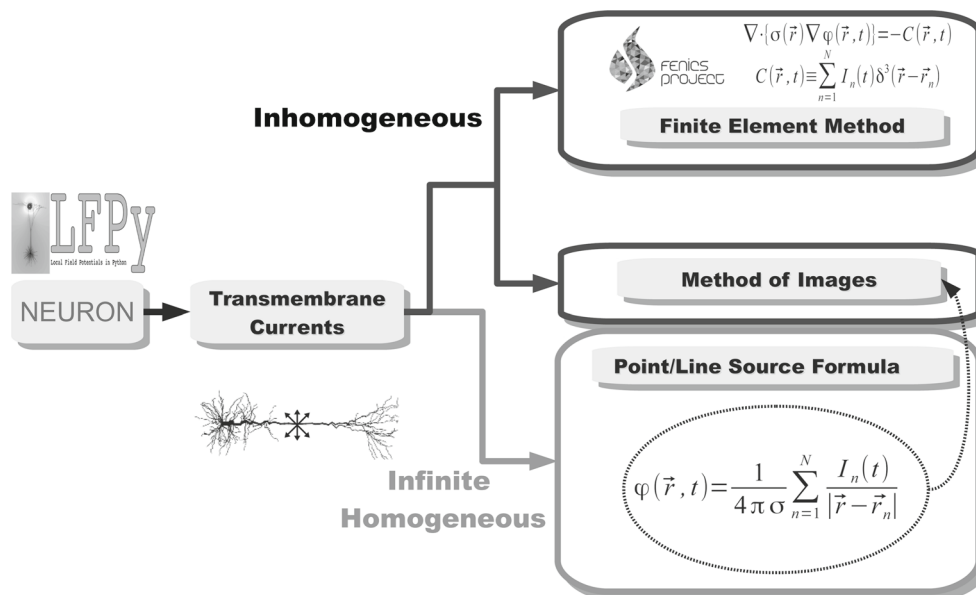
LFPy
Local Field Potentials in Python

NEURON

Transmembrane Currents

Inhomogeneous

FEniCS PROJECT

$\nabla \cdot \{\sigma(\vec{r}) \nabla \varphi(\vec{r},t)\} = -C(\vec{r},t)$

$C(\vec{r},t) \equiv \sum_{n=1}^{N} I_n(t) \delta^3(\vec{r}-\vec{r}_n)$

Finite Element Method

Method of Images

Point/Line Source Formula

$\varphi(\vec{r},t) = \frac{1}{4\pi\sigma} \sum_{n=1}^{N} \frac{I_n(t)}{|\vec{r}-\vec{r}_n|}$

Infinite Homogeneous